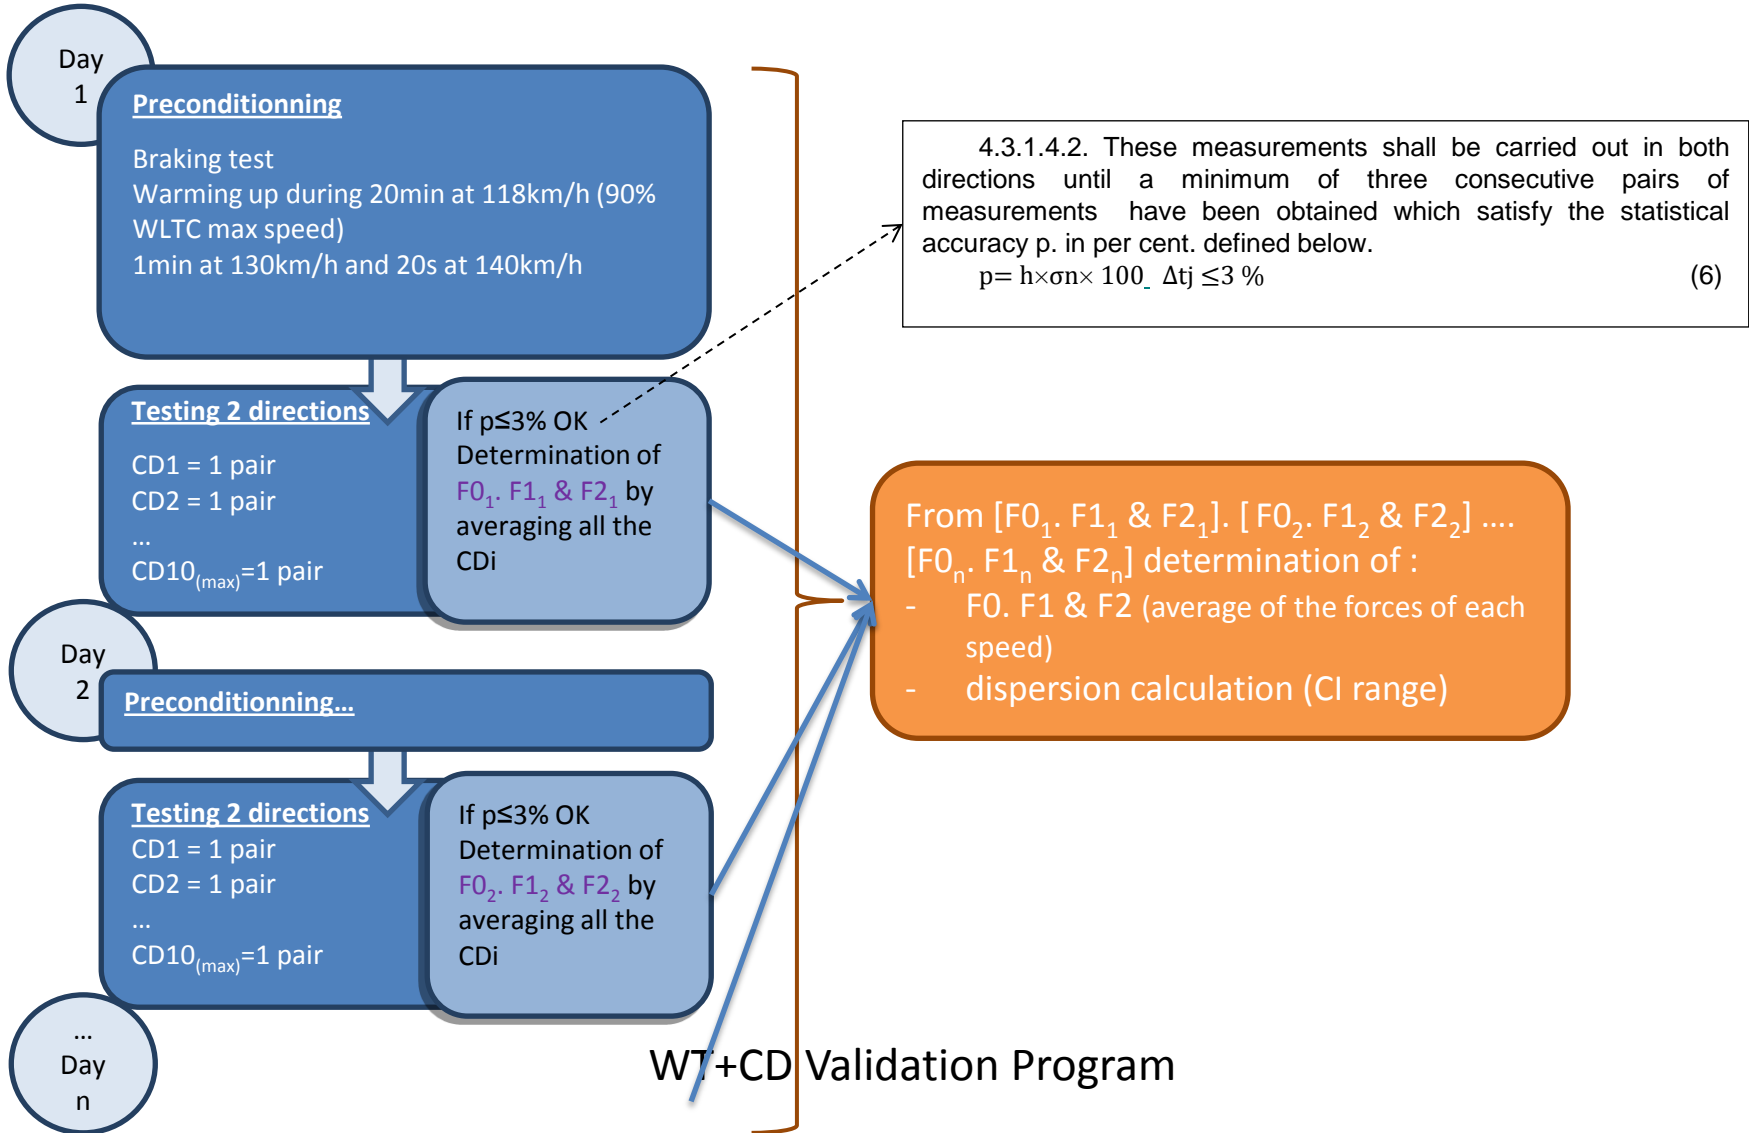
Day 1

Preconditionning

Braking test
Warming up during 20min at 118km/h (90% WLTC max speed)
1min at 130km/h and 20s at 140km/h

Testing 2 directions

CD1 = 1 pair
CD2 = 1 pair
...
CD10$_{(max)}$=1 pair

If p≤3% OK
Determination of $F0_1$. $F1_1$ & $F2_1$ by averaging all the CDi

4.3.1.4.2. These measurements shall be carried out in both directions until a minimum of three consecutive pairs of measurements have been obtained which satisfy the statistical accuracy p. in per cent. defined below.
p= h×σn× 100 Δtj ≤3 % (6)

From [$F0_1$. $F1_1$ & $F2_1$]. [$F0_2$. $F1_2$ & $F2_2$] ....
[$F0_n$. $F1_n$ & $F2_n$] determination of :
- F0. F1 & F2 (average of the forces of each speed)
- dispersion calculation (CI range)

Day 2

Preconditionning...

Testing 2 directions
CD1 = 1 pair
CD2 = 1 pair
...
CD10$_{(max)}$=1 pair

If p≤3% OK
Determination of $F0_2$. $F1_2$ & $F2_2$ by averaging all the CDi

...
Day n

WT+CD Validation Program